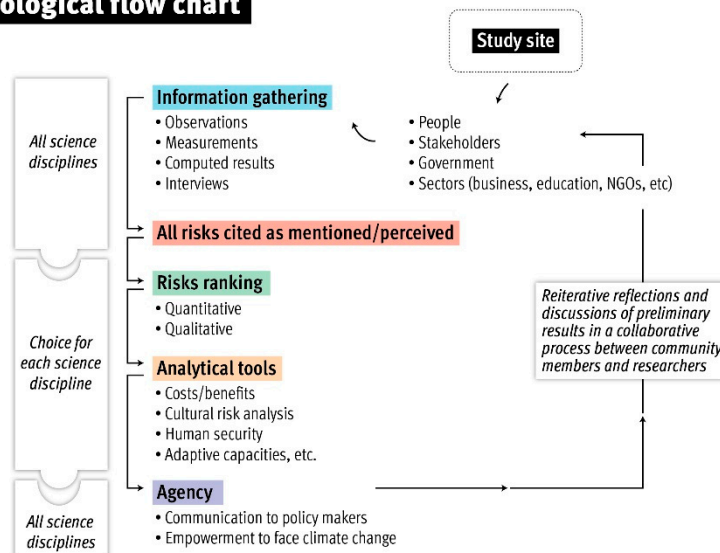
ological flow chart

Study site

All science disciplines

Information gathering
• Observations
• Measurements
• Computed results
• Interviews

• People
• Stakeholders
• Government
• Sectors (business, education, NGOs, etc)

All risks cited as mentioned/perceived

Choice for each science discipline

Risks ranking
• Quantitative
• Qualitative

Reiterative reflections and discussions of preliminary results in a collaborative process between community members and researchers

Analytical tools
• Costs/benefits
• Cultural risk analysis
• Human security
• Adaptive capacities, etc.

All science disciplines

Agency
• Communication to policy makers
• Empowerment to face climate change